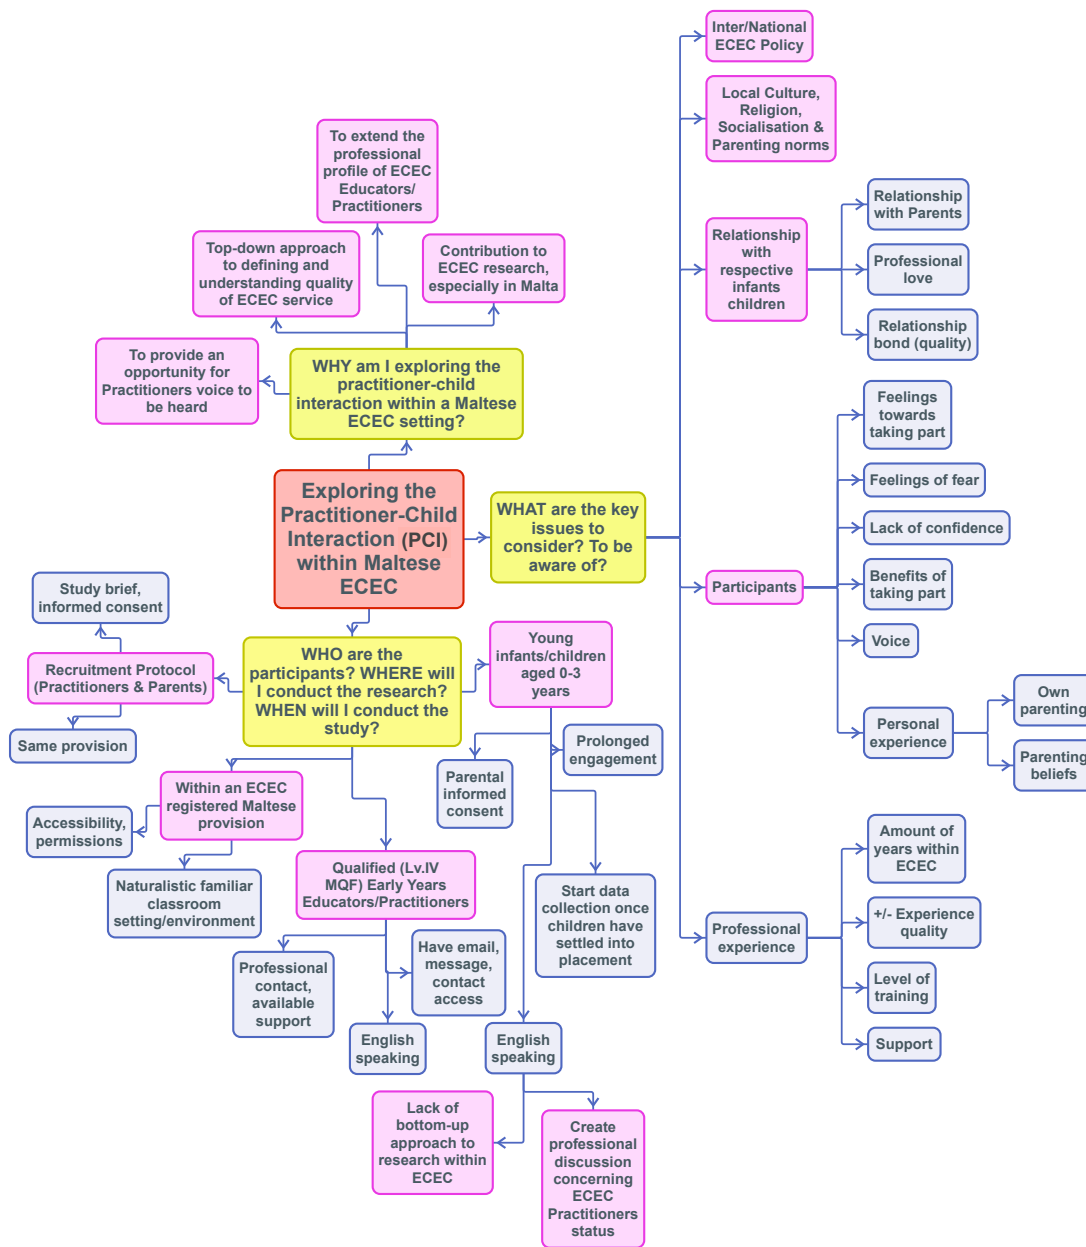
Exploring the Practitioner-Child Interaction (PCI) within Maltese ECEC

WHY am I exploring the practitioner-child interaction within a Maltese ECEC setting?

To extend the professional profile of ECEC Educators/ Practitioners

Top-down approach to defining and understanding quality of ECEC service

Contribution to ECEC research, especially in Malta

To provide an opportunity for Practitioners voice to be heard

WHAT are the key issues to consider? To be aware of?

Inter/National ECEC Policy

Local Culture, Religion, Socialisation & Parenting norms

Relationship with respective infants children

Relationship with Parents

Professional love

Relationship bond (quality)

Participants

Feelings towards taking part

Feelings of fear

Lack of confidence

Benefits of taking part

Voice

Personal experience

Own parenting

Parenting beliefs

Professional experience

Amount of years within ECEC

+/- Experience quality

Level of training

Support

WHO are the participants? WHERE will I conduct the research? WHEN will I conduct the study?

Study brief, informed consent

Recruitment Protocol (Practitioners & Parents)

Same provision

Young infants/children aged 0-3 years

Prolonged engagement

Parental informed consent

Start data collection once children have settled into placement

Within an ECEC registered Maltese provision

Accessibility, permissions

Naturalistic familiar classroom setting/environment

Qualified (Lv.IV MQF) Early Years Educators/Practitioners

Professional contact, available support

Have email, message, contact access

English speaking

English speaking

Lack of bottom-up approach to research within ECEC

Create professional discussion concerning ECEC Practitioners status